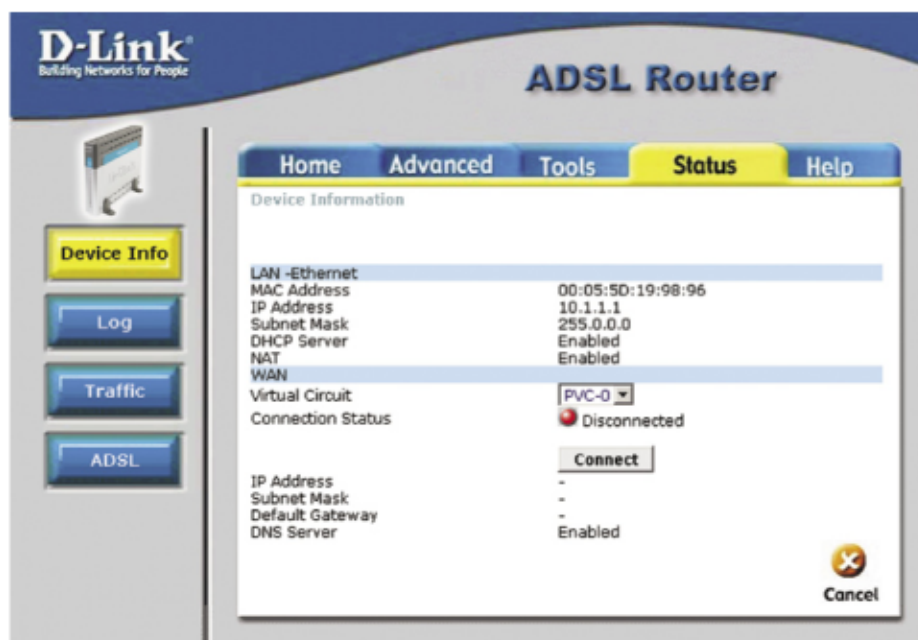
D-Link
Building Networks for People

ADSL Router

Home
Advanced
Tools
Status
Help

Device Info
Log
Traffic
ADSL

Device Information

| | |
|---|---|
| LAN -Ethernet | |
| MAC Address | 00:05:5D:19:98:96 |
| IP Address | 10.1.1.1 |
| Subnet Mask | 255.0.0.0 |
| DHCP Server | Enabled |
| NAT | Enabled |
| WAN | |
| Virtual Circuit | PVC-0 |
| Connection Status | Disconnected |
| | Connect |
| IP Address | - |
| Subnet Mask | - |
| Default Gateway | - |
| DNS Server | Enabled |

Cancel